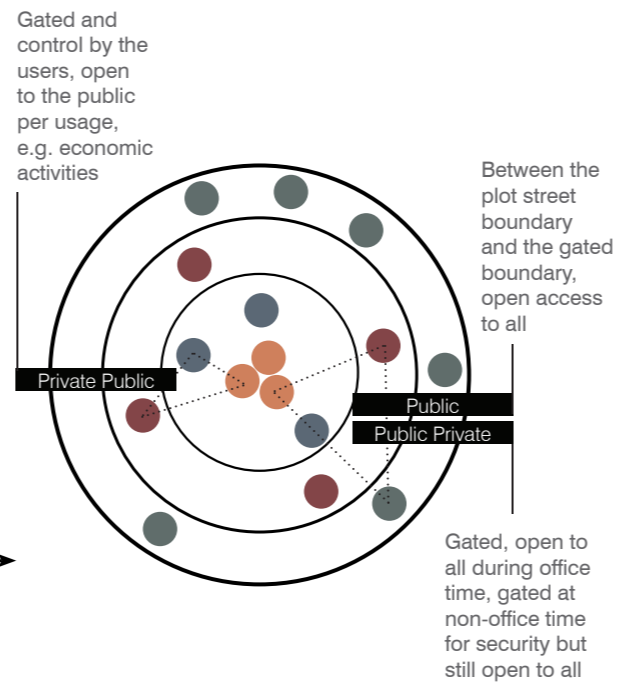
Gated and control by the users, open to the public per usage, e.g. economic activities

Between the plot street boundary and the gated boundary, open access to all

Private Public

Public

Public Private

Gated, open to all during office time, gated at non-office time for security but still open to all